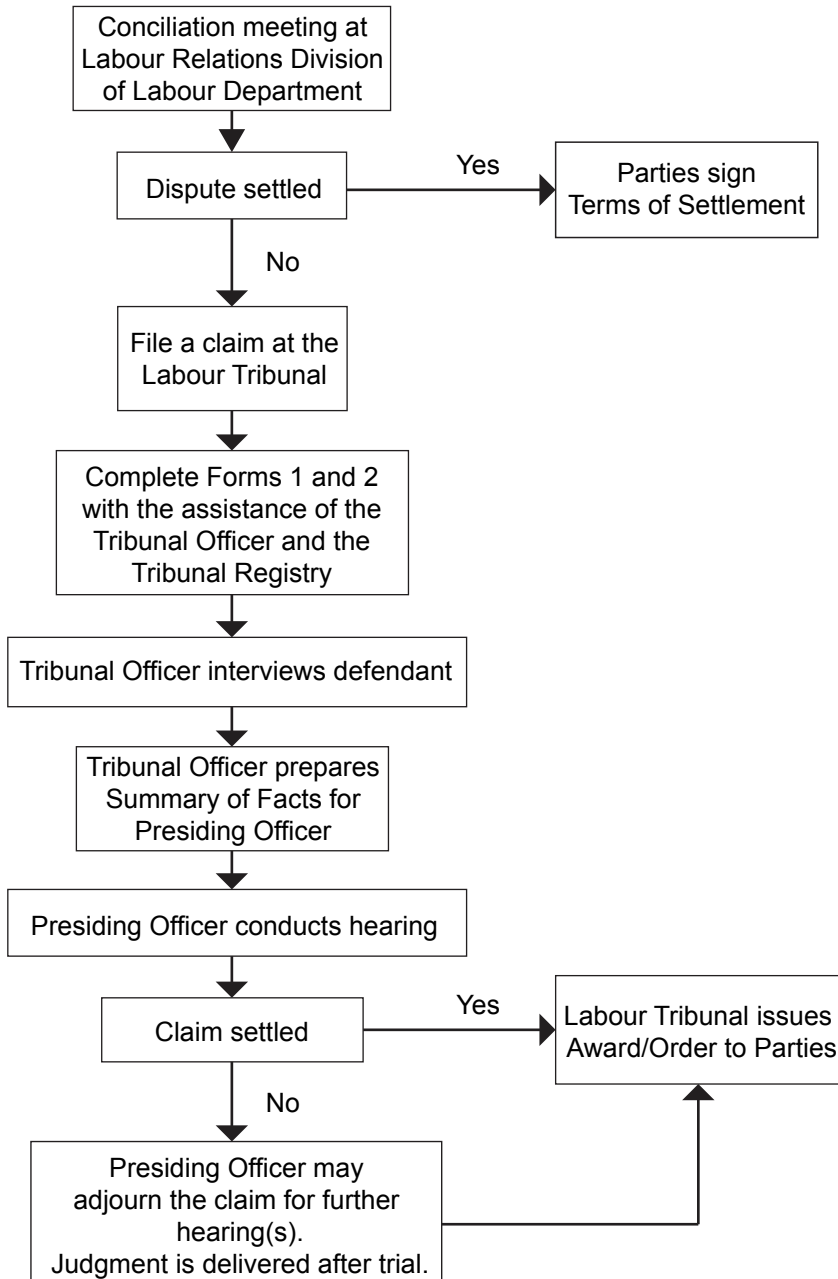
Conciliation meeting at Labour Relations Division of Labour Department

Dispute settled

Yes

Parties sign Terms of Settlement

No

File a claim at the Labour Tribunal

Complete Forms 1 and 2 with the assistance of the Tribunal Officer and the Tribunal Registry

Tribunal Officer interviews defendant

Tribunal Officer prepares Summary of Facts for Presiding Officer

Presiding Officer conducts hearing

Claim settled

Yes

Labour Tribunal issues Award/Order to Parties

No

Presiding Officer may adjourn the claim for further hearing(s).
Judgment is delivered after trial.